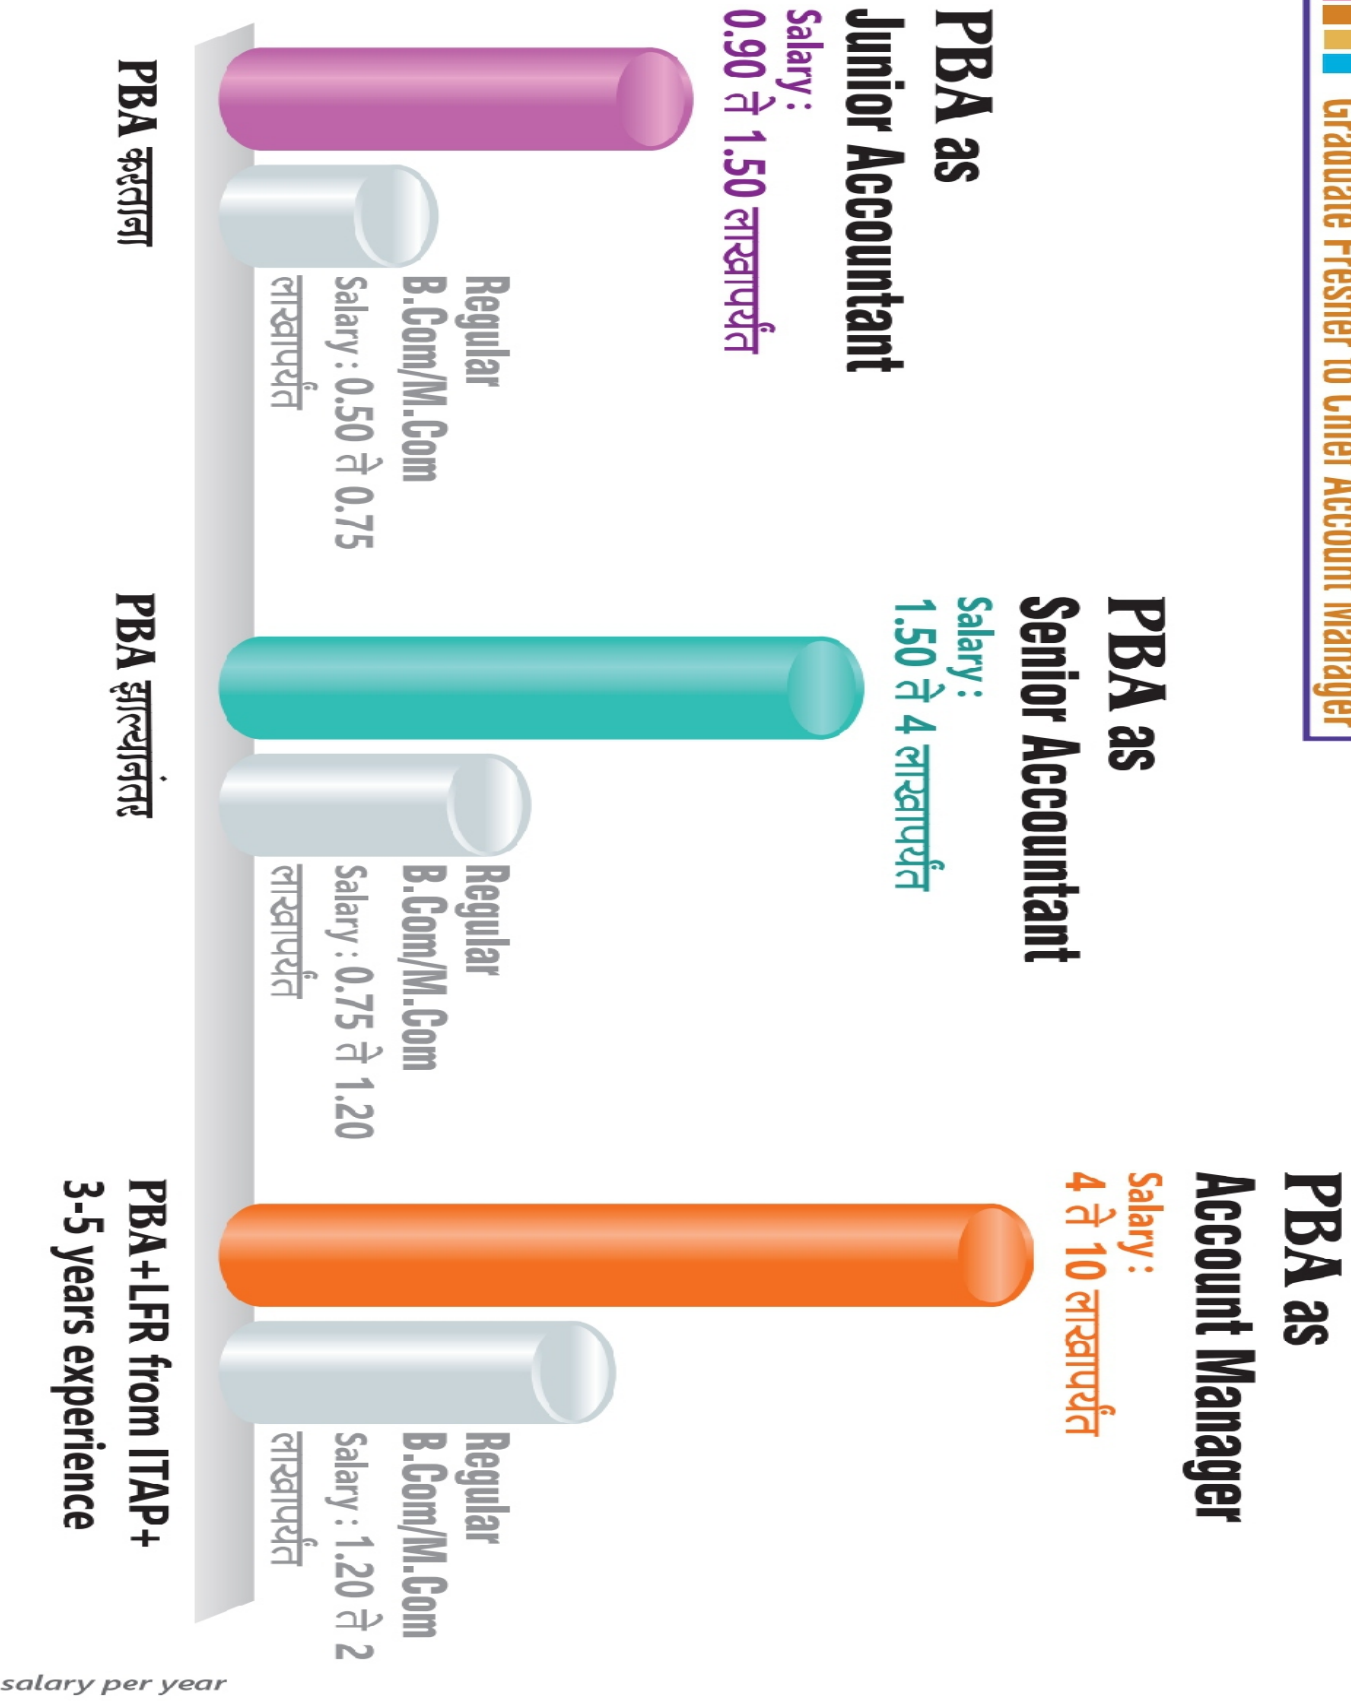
Graduate Fresher to Chief Account Manager

PBA as
Junior Accountant
Salary :
0.90 ते 1.50 लाखापर्यंत

Regular
B.Com/M.Com
Salary : 0.50 ते 0.75
लाखापर्यंत

PBA कतताना

PBA as
Senior Accountant
Salary :
1.50 ते 4 लाखापर्यंत

Regular
B.Com/M.Com
Salary : 0.75 ते 1.20
लाखापर्यंत

PBA झाल्यानंतर

PBA as
Account Manager
Salary :
4 ते 10 लाखापर्यंत

Regular
B.Com/M.Com
Salary : 1.20 ते 2
लाखापर्यंत

PBA+LFR from ITAP+
3-5 years experience

salary per year